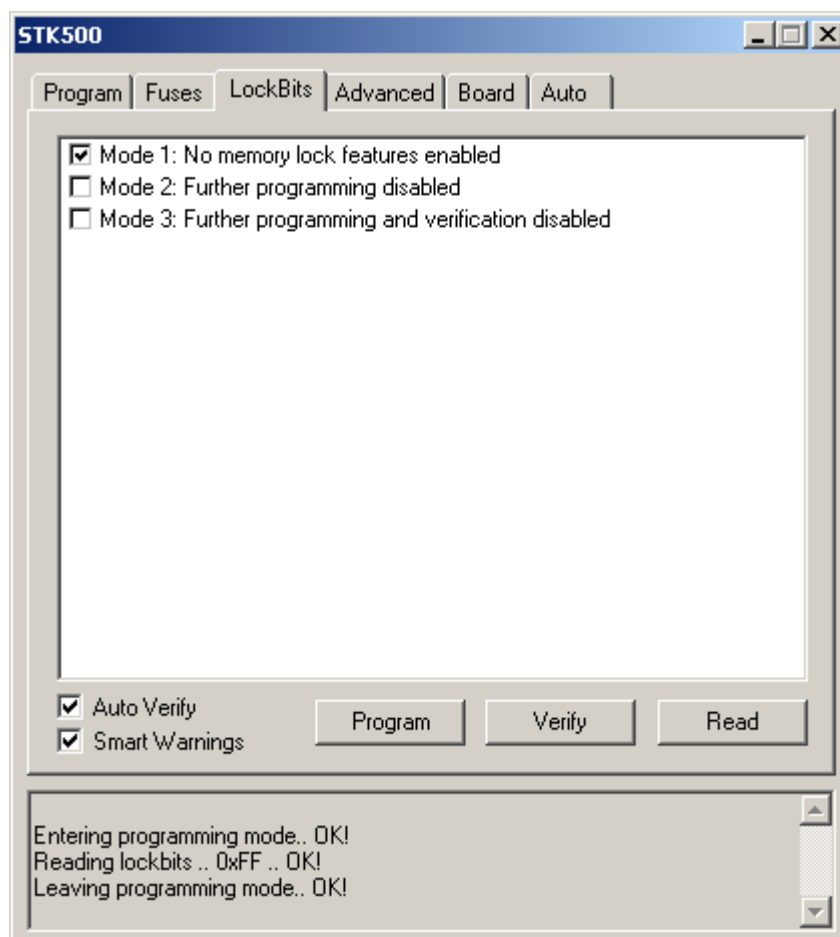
STK500

Program | Fuses | LockBits | Advanced | Board | Auto

Mode 1: No memory lock features enabled
Mode 2: Further programming disabled
Mode 3: Further programming and verification disabled

Auto Verify
Smart Warnings

Program | Verify | Read

Entering programming mode.. OK!
Reading lockbits .. 0xFF .. OK!
Leaving programming mode.. OK!